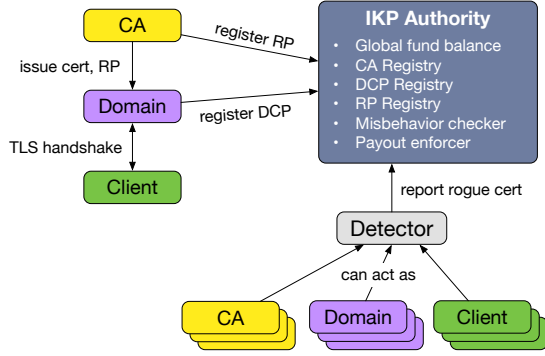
CA

issue cert, RP

Domain

TLS handshake

Client

register RP

register DCP

IKP Authority

- Global fund balance
- CA Registry
- DCP Registry
- RP Registry
- Misbehavior checker
- Payout enforcer

report rogue cert

Detector

can act as

CA

Domain

Client